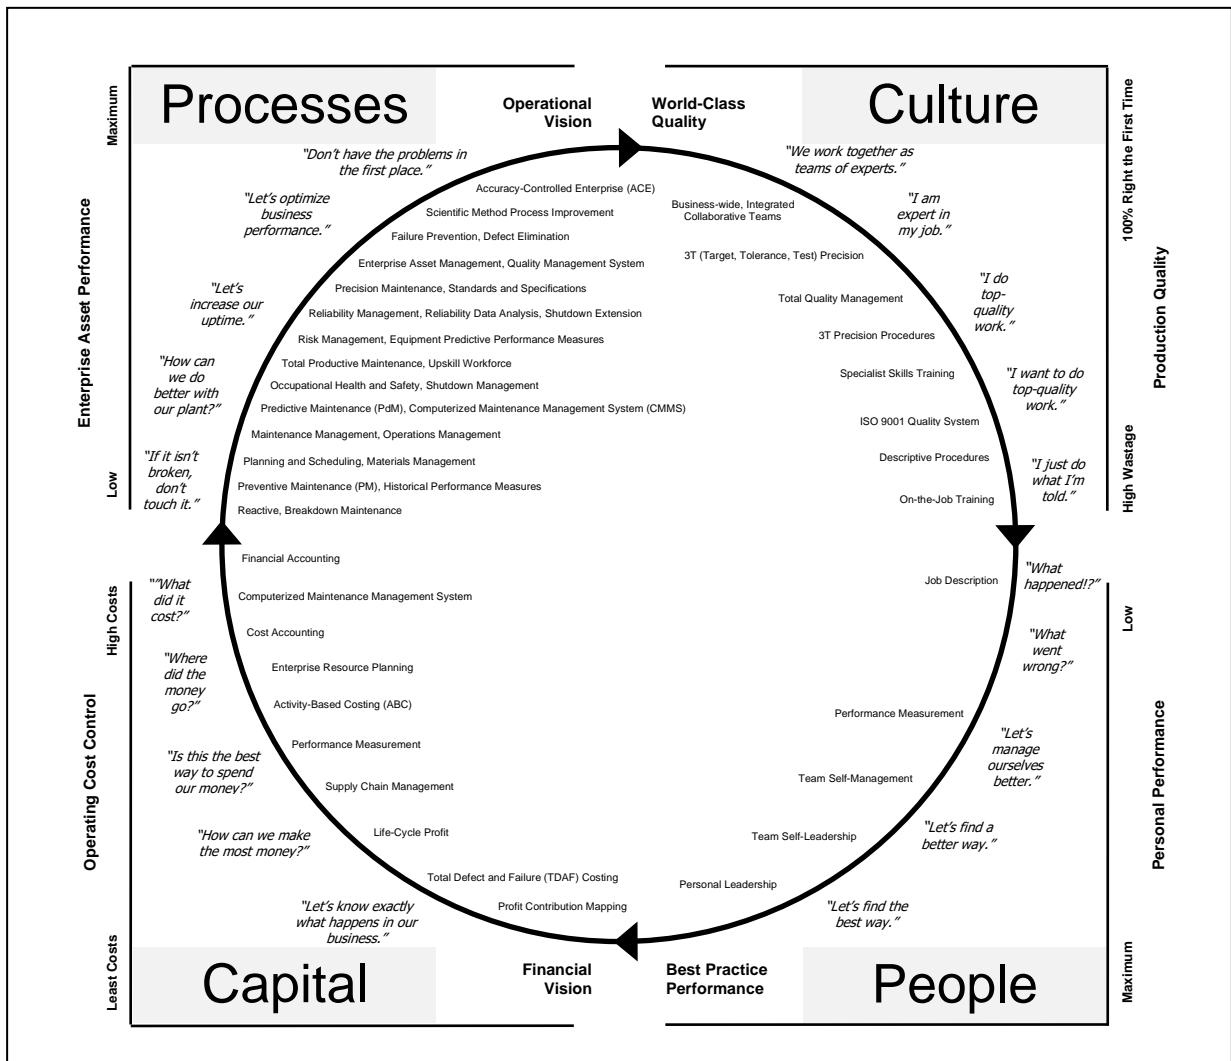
Processes

Maximum

Enterprise Asset Performance

Low

Operational Vision

World-Class Quality

Culture

100% Right the First Time

Production Quality

High Wastage

"Don't have the problems in the first place."

"Let's optimize business performance."

"Let's increase our uptime."

"How can we do better with our plant?"

"If it isn't broken, don't touch it."

Accuracy-Controlled Enterprise (ACE)

Scientific Method Process Improvement

Failure Prevention, Defect Elimination

Enterprise Asset Management, Quality Management System

Precision Maintenance, Standards and Specifications

Reliability Management, Reliability Data Analysis, Shutdown Extension

Risk Management, Equipment Predictive Performance Measures

Total Productive Maintenance, Upskill Workforce

Occupational Health and Safety, Shutdown Management

Predictive Maintenance (PdM), Computerized Maintenance Management System (CMMS)

Maintenance Management, Operations Management

Planning and Scheduling, Materials Management

Preventive Maintenance (PM), Historical Performance Measures

Reactive, Breakdown Maintenance

"We work together as teams of experts."

"I am expert in my job."

"I do top-quality work."

"I want to do top-quality work."

"I just do what I'm told."

Business-wide, Integrated Collaborative Teams

3T (Target, Tolerance, Test) Precision

Total Quality Management

3T Precision Procedures

Specialist Skills Training

ISO 9001 Quality System

Descriptive Procedures

On-the-Job Training

High Costs

Operating Cost Control

Least Costs

""What did it cost?"

"Where did the money go?"

"Is this the best way to spend our money?"

"How can we make the most money?"

"Let's know exactly what happens in our business."

Financial Accounting

Computerized Maintenance Management System

Cost Accounting

Enterprise Resource Planning

Activity-Based Costing (ABC)

Performance Measurement

Supply Chain Management

Life-Cycle Profit

Total Defect and Failure (TDAF) Costing

Profit Contribution Mapping

Low

Personal Performance

Maximum

"What happened!?"

"What went wrong?"

"Let's manage ourselves better."

"Let's find a better way."

"Let's find the best way."

Job Description

Performance Measurement

Team Self-Management

Team Self-Leadership

Personal Leadership

Capital

Financial Vision

Best Practice Performance

People